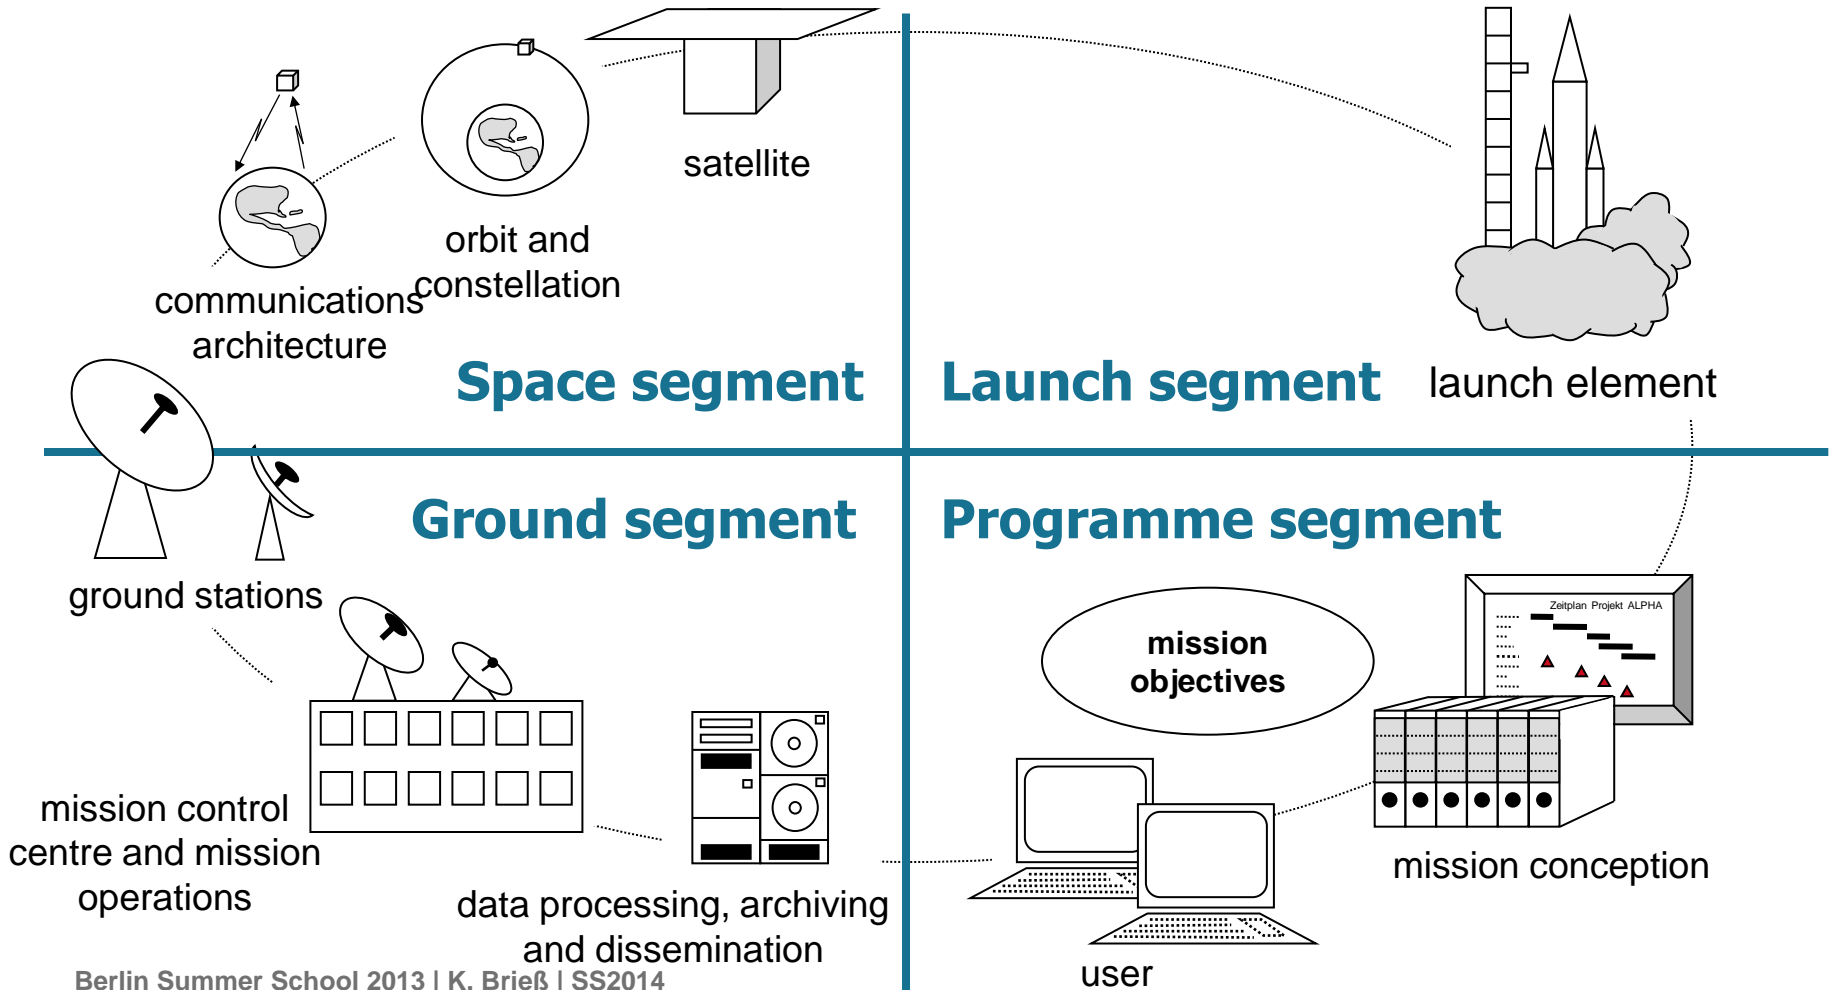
satellite

orbit and constellation

communications architecture

Space segment

Launch segment

launch element

Ground segment

Programme segment

ground stations

Zeitplan Projekt ALPHA

mission objectives

mission control centre and mission operations

data processing, archiving and dissemination

mission conception

user

Berlin Summer School 2013 | K. Brieß | SS2014